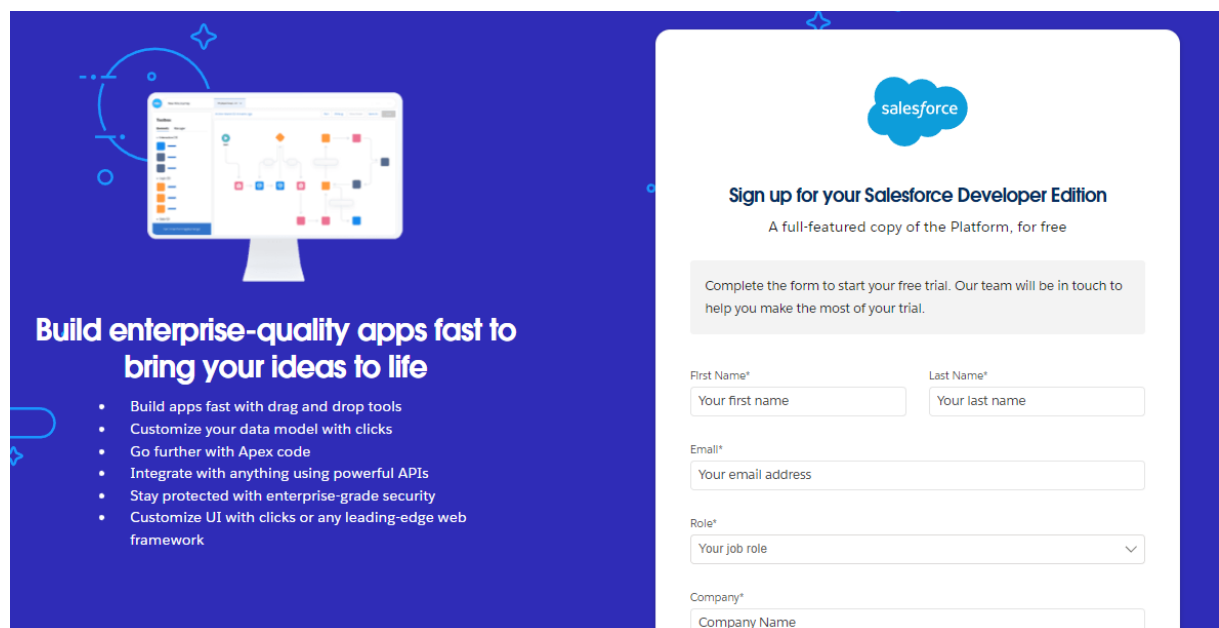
Build enterprise-quality apps fast to bring your ideas to life

- Build apps fast with drag and drop tools
- Customize your data model with clicks
- Go further with Apex code
- Integrate with anything using powerful APIs
- Stay protected with enterprise-grade security
- Customize UI with clicks or any leading-edge web framework

salesforce

Sign up for your Salesforce Developer Edition

A full-featured copy of the Platform, for free

Complete the form to start your free trial. Our team will be in touch to help you make the most of your trial.

First Name*
Your first name

Last Name*
Your last name

Email*
Your email address

Role*
Your job role

Company*
Company Name